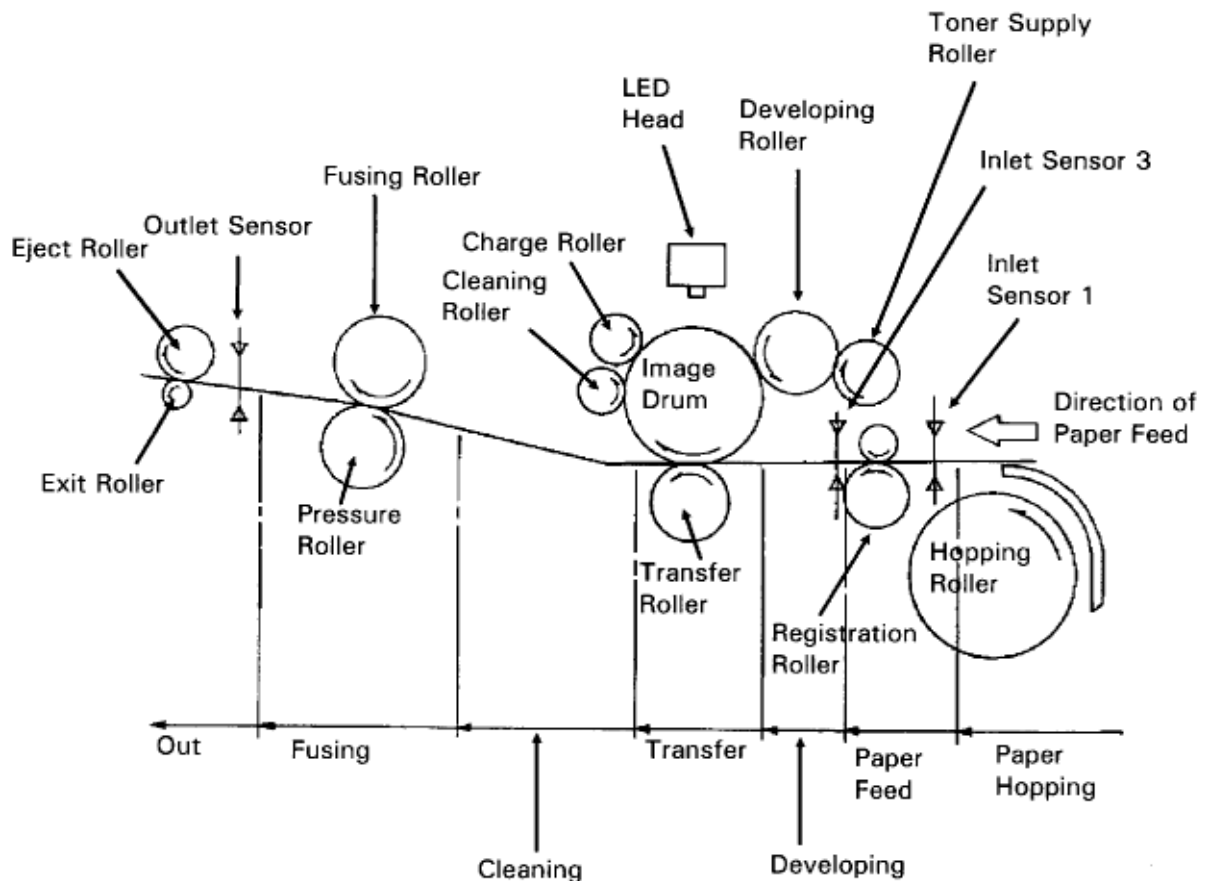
Toner Supply Roller

LED Head

Developing Roller

Inlet Sensor 3

Fusing Roller

Outlet Sensor

Eject Roller

Charge Roller

Cleaning Roller

Inlet Sensor 1

Image Drum

Direction of Paper Feed

Exit Roller

Pressure Roller

Transfer Roller

Hopping Roller

Registration Roller

Out

Fusing

Transfer

Paper Feed

Paper Hopping

Cleaning

Developing